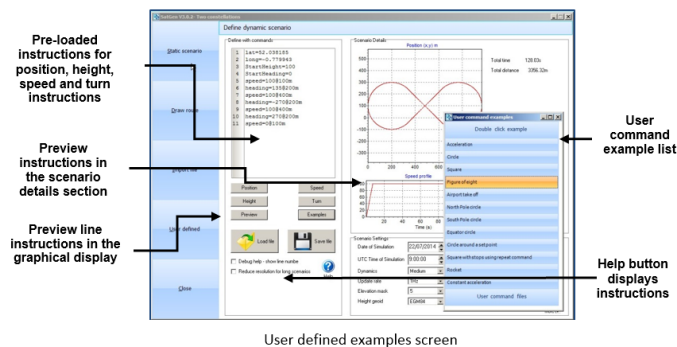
Pre-loaded instructions for position, height, speed and turn instructions

Preview instructions in the scenario details section

Preview line instructions in the graphical display

User command example list

Help button displays instructions

SatGen V3.0.2 - Two constellations

Define dynamic scenario

Static scenario

Draw route

Import file

User defined

Close

Define with commands

1 lat=52.038188
2 long=-0.779843
3 StartHeight=100
4 StartHeading=0
5 speed=100@10m
6 heading=135@200m
7 speed=100@400m
8 heading=-270@200m
9 speed=100@400m
10 heading=270@200m
11 speed=0@100m

Position Speed
Height Turn
Preview Examples

Load file Save file

Debug help - show line number
Reduce resolution for long scenarios

Help

Scenario Details

Position (x,y) m

Total time: 128.63s
Total distance: 3096.32m

Speed profile

Time (s)

Scenario Settings

Date of Simulation 22/07/2014
UTC Time of Simulation 0:00:00
Dynamics Medium
Update rate 1Hz
Elevation mask 5
Height geoid EGM96

User command examples

Double click example

Acceleration
Circle
Square
Figure of eight
Airport take off
North Pole circle
South Pole circle
Equator circle
Circle around a set point
Square with stops using repeat command
Rocket
Constant acceleration

User command files

User defined examples screen